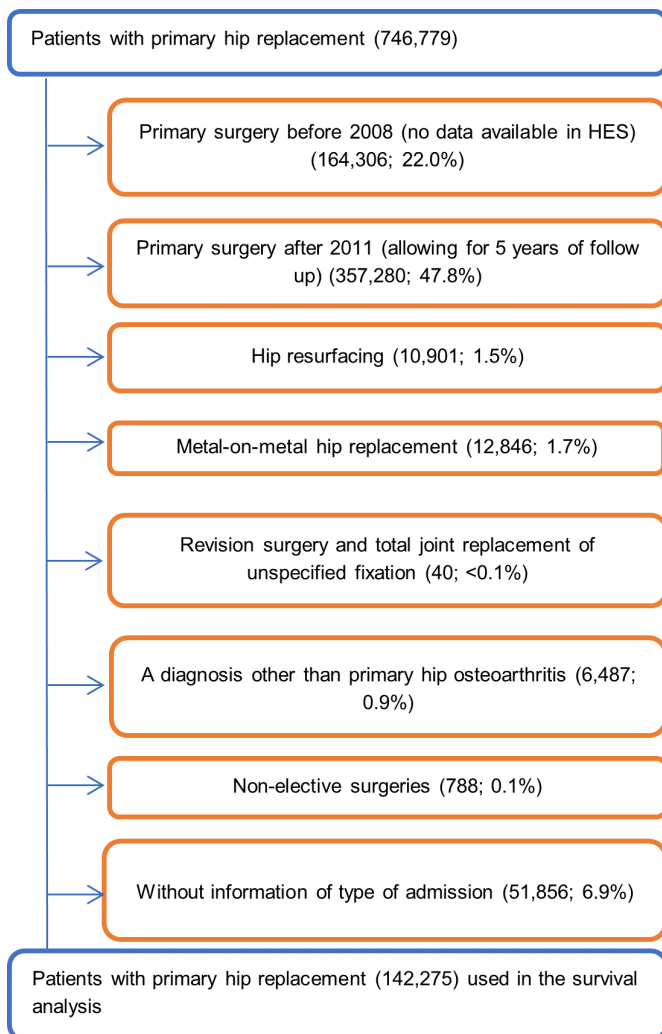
Patients with primary hip replacement (746,779)

Primary surgery before 2008 (no data available in HES) (164,306; 22.0%)

Primary surgery after 2011 (allowing for 5 years of follow up) (357,280; 47.8%)

Hip resurfacing (10,901; 1.5%)

Metal-on-metal hip replacement (12,846; 1.7%)

Revision surgery and total joint replacement of unspecified fixation (40; <0.1%)

A diagnosis other than primary hip osteoarthritis (6,487; 0.9%)

Non-elective surgeries (788; 0.1%)

Without information of type of admission (51,856; 6.9%)

Patients with primary hip replacement (142,275) used in the survival analysis